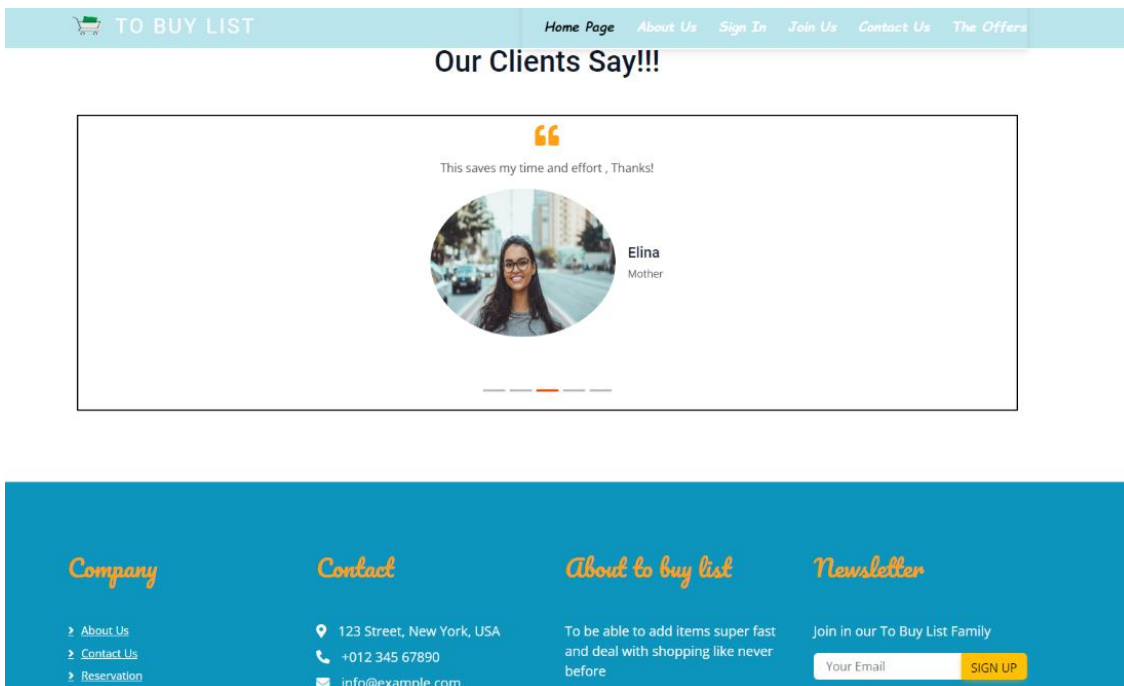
TO BUY LIST

Home Page About Us Sign In Join Us Contact Us The Offers

Our Clients Say!!!

This saves my time and effort , Thanks!

Elina
Mother

Company

About Us
Contact Us
Reservation

Contact

123 Street, New York, USA
+012 345 67890
info@example.com

About to buy list

To be able to add items super fast and deal with shopping like never before

Newsletter

Join in our To Buy List Family

Your Email
SIGN UP